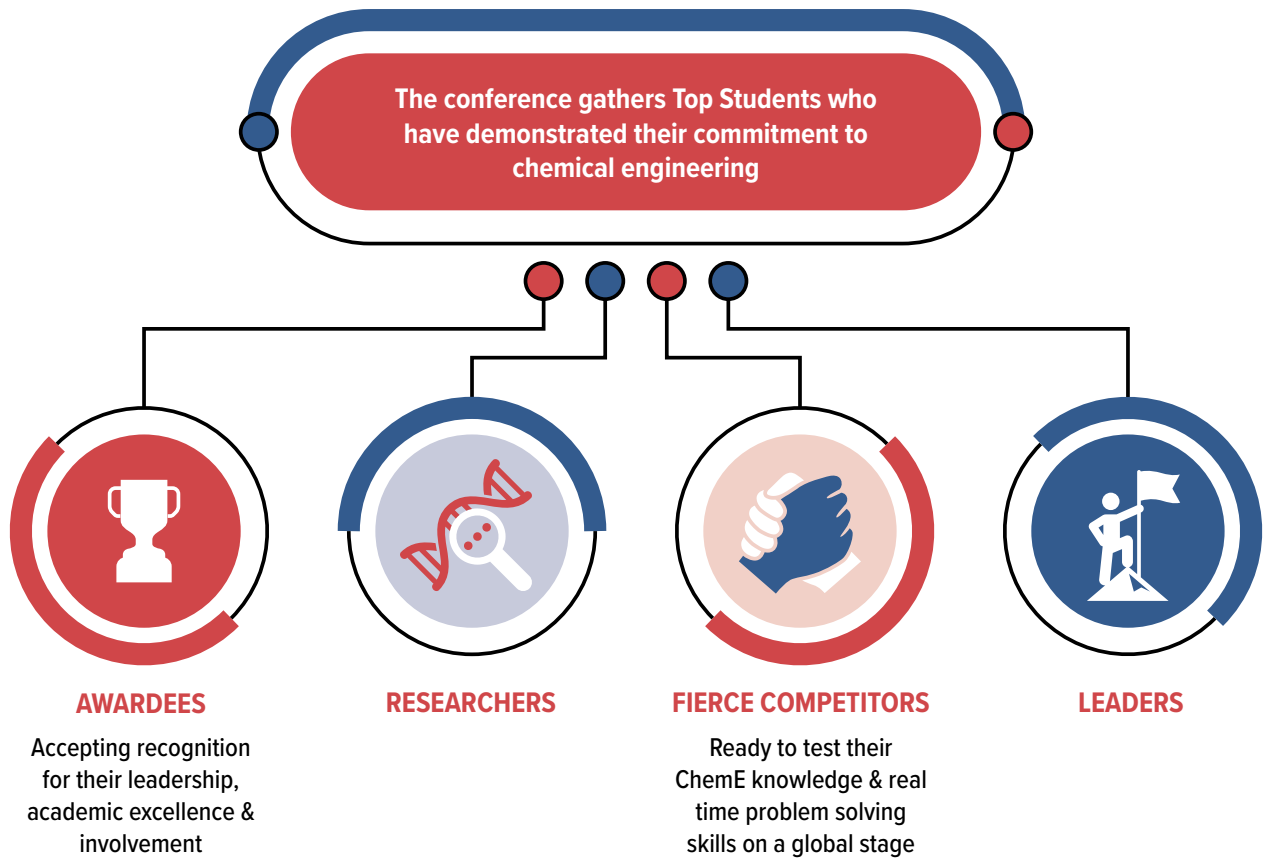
The conference gathers Top Students who have demonstrated their commitment to chemical engineering

AWARDEES

Accepting recognition for their leadership, academic excellence & involvement

RESEARCHERS

FIERCE COMPETITORS

Ready to test their ChemE knowledge & real time problem solving skills on a global stage

LEADERS